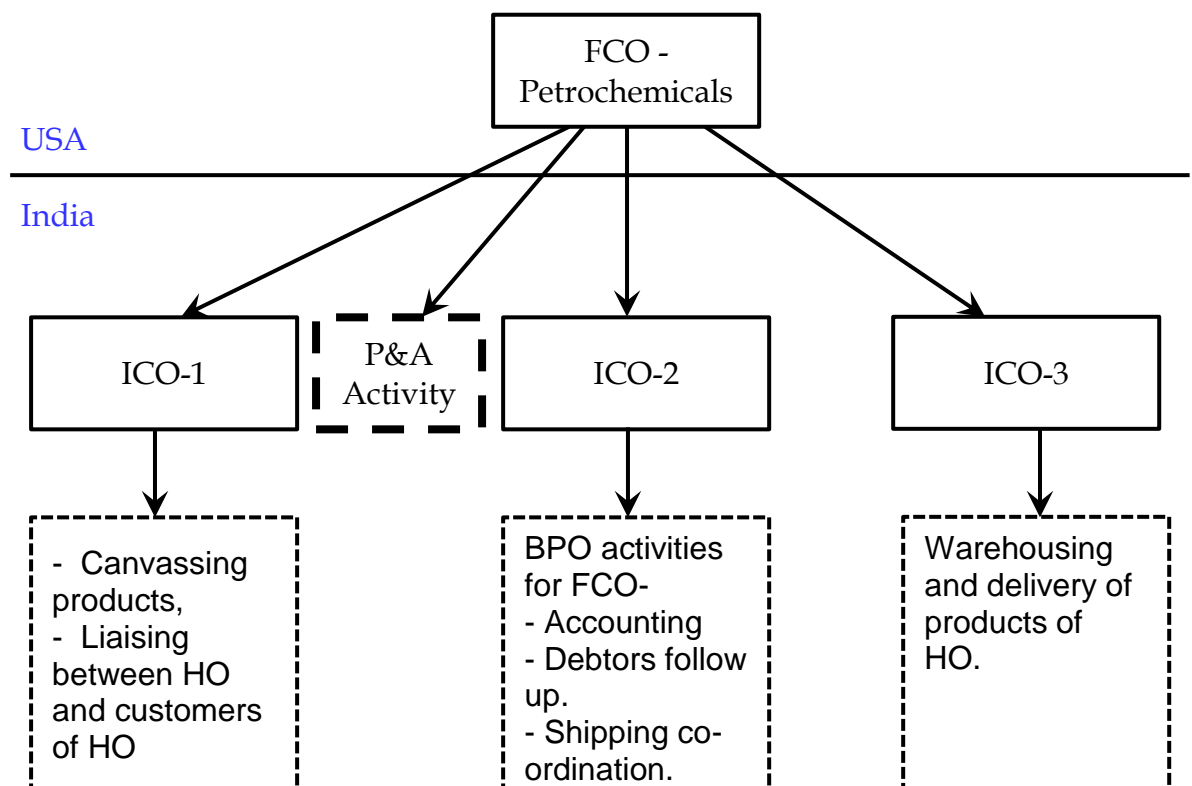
FCO - Petrochemicals

USA

India

ICO-1

P&A Activity

ICO-2

ICO-3

- Canvassing products,
- Liaising between HO and customers of HO

BPO activities for FCO-
- Accounting
- Debtors follow up.
- Shipping co-ordination.

Warehousing and delivery of products of HO.